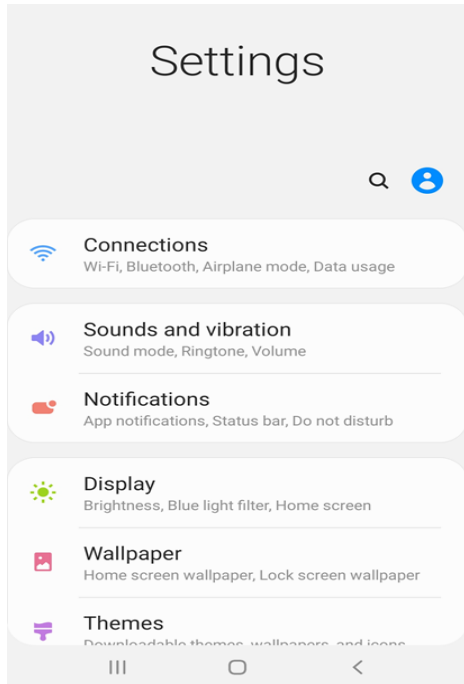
Settings

Connections
Wi-Fi, Bluetooth, Airplane mode, Data usage

Sounds and vibration
Sound mode, Ringtone, Volume

Notifications
App notifications, Status bar, Do not disturb

Display
Brightness, Blue light filter, Home screen

Wallpaper
Home screen wallpaper, Lock screen wallpaper

Themes
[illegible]